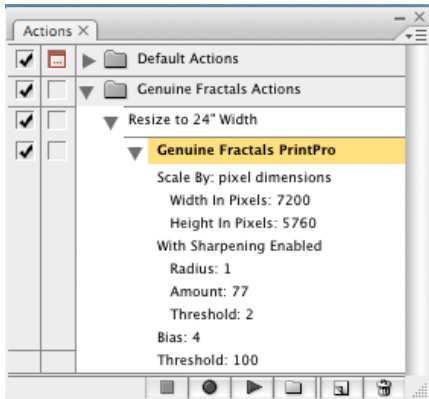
Actions ×

Default Actions

Genuine Fractals Actions

Resize to 24" Width

Genuine Fractals PrintPro

Scale By: pixel dimensions

Width In Pixels: 7200

Height In Pixels: 5760

With Sharpening Enabled

Radius: 1

Amount: 77

Threshold: 2

Bias: 4

Threshold: 100